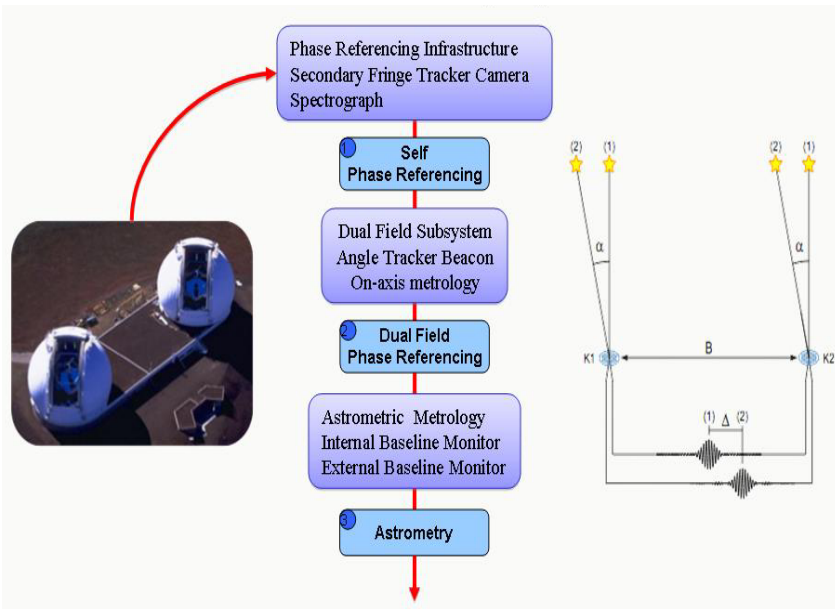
Phase Referencing Infrastructure
Secondary Fringe Tracker Camera
Spectrograph

1 Self
Phase Referencing

Dual Field Subsystem
Angle Tracker Beacon
On-axis metrology

2 Dual Field
Phase Referencing

Astrometric Metrology
Internal Baseline Monitor
External Baseline Monitor

3 Astrometry

(2) (1) (2) (1)
α α
K1 B K2
(1) Δ (2)